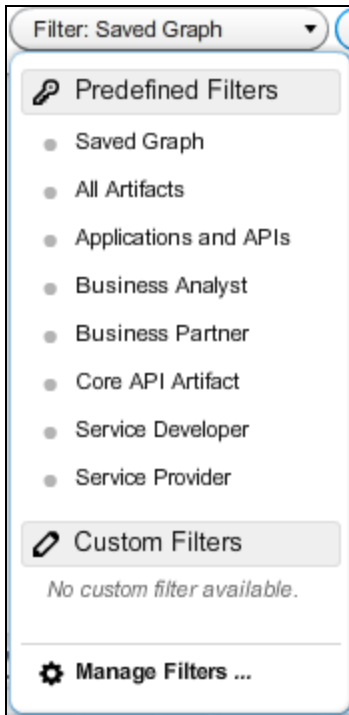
Filter: Saved Graph

Predefined Filters

- Saved Graph
- All Artifacts
- Applications and APIs
- Business Analyst
- Business Partner
- Core API Artifact
- Service Developer
- Service Provider

Custom Filters

No custom filter available.

Manage Filters ...